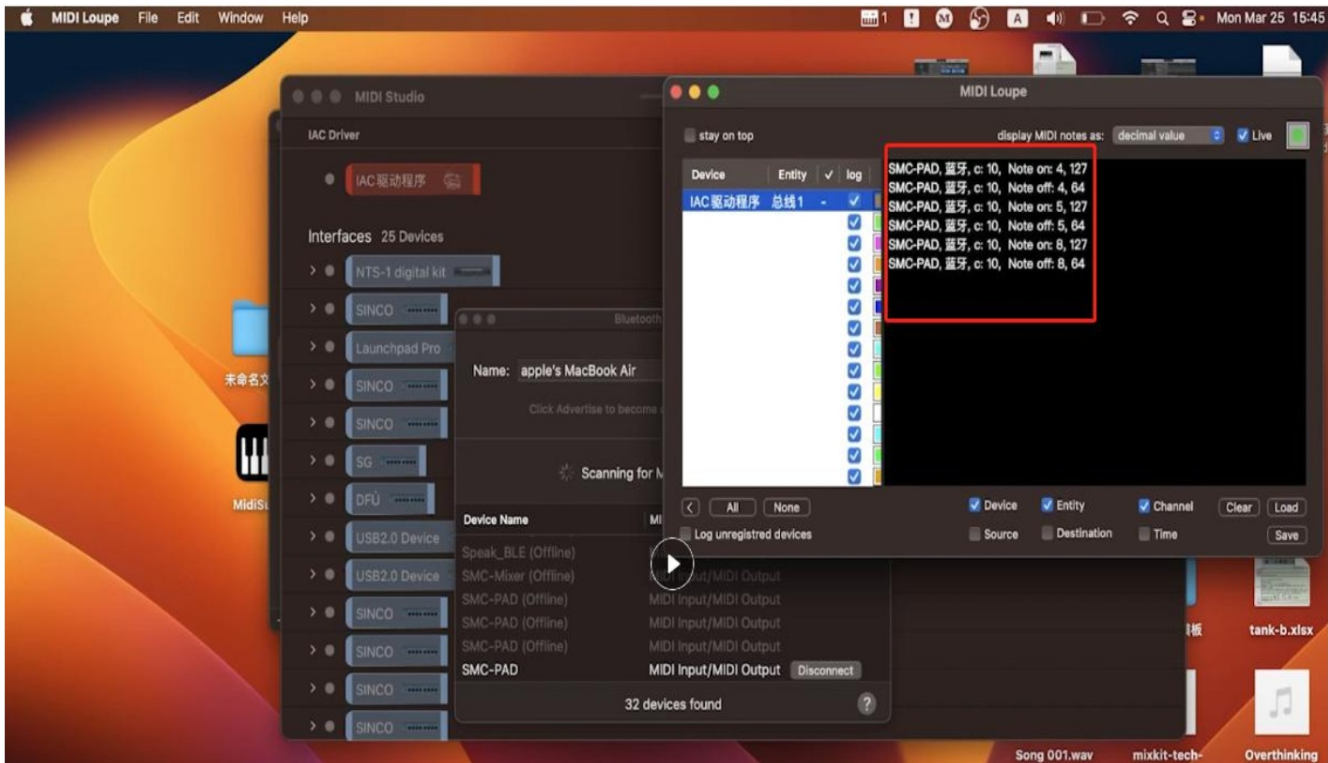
MIDI Loupe File Edit Window Help

1 Mon Mar 25 15:45

MIDI Studio

IAC Driver

IAC驱动程序

Interfaces 25 Devices

NTS-1 digital kit

SINCO

Launchpad Pro

SINCO

SINCO

SG

DFU

USB2.0 Device

USB2.0 Device

SINCO

SINCO

SINCO

SINCO

Bluetooth

Name: apple's MacBook Air

Click Advertise to become

Scanning for M

| Device Name | MI |
|---|---|
| Speak_BLE (Offline) | |
| SMC-Mixer (Offline) | MIDI Input/MIDI Output |
| SMC-PAD (Offline) | MIDI Input/MIDI Output |
| SMC-PAD (Offline) | MIDI Input/MIDI Output |
| SMC-PAD (Offline) | MIDI Input/MIDI Output |
| SMC-PAD | MIDI Input/MIDI Output Disconnect |

32 devices found

?

MIDI Loupe

stay on top

display MIDI notes as: decimal value Live

| Device | Entity | ✓ | log |
|---|---|---|---|
| IAC驱动程序 | 总线1 | - | ✓ |

SMC-PAD, 蓝牙, c: 10, Note on: 4, 127
SMC-PAD, 蓝牙, c: 10, Note off: 4, 64
SMC-PAD, 蓝牙, c: 10, Note on: 5, 127
SMC-PAD, 蓝牙, c: 10, Note off: 5, 64
SMC-PAD, 蓝牙, c: 10, Note on: 8, 127
SMC-PAD, 蓝牙, c: 10, Note off: 8, 64

< All None

Log unregistred devices

Device Entity Channel Clear Load

Source Destination Time Save

未命名文

MidiSu

模板

tank-b.xlsx

Song 001.wav

mixkit-tech-

Overthinking